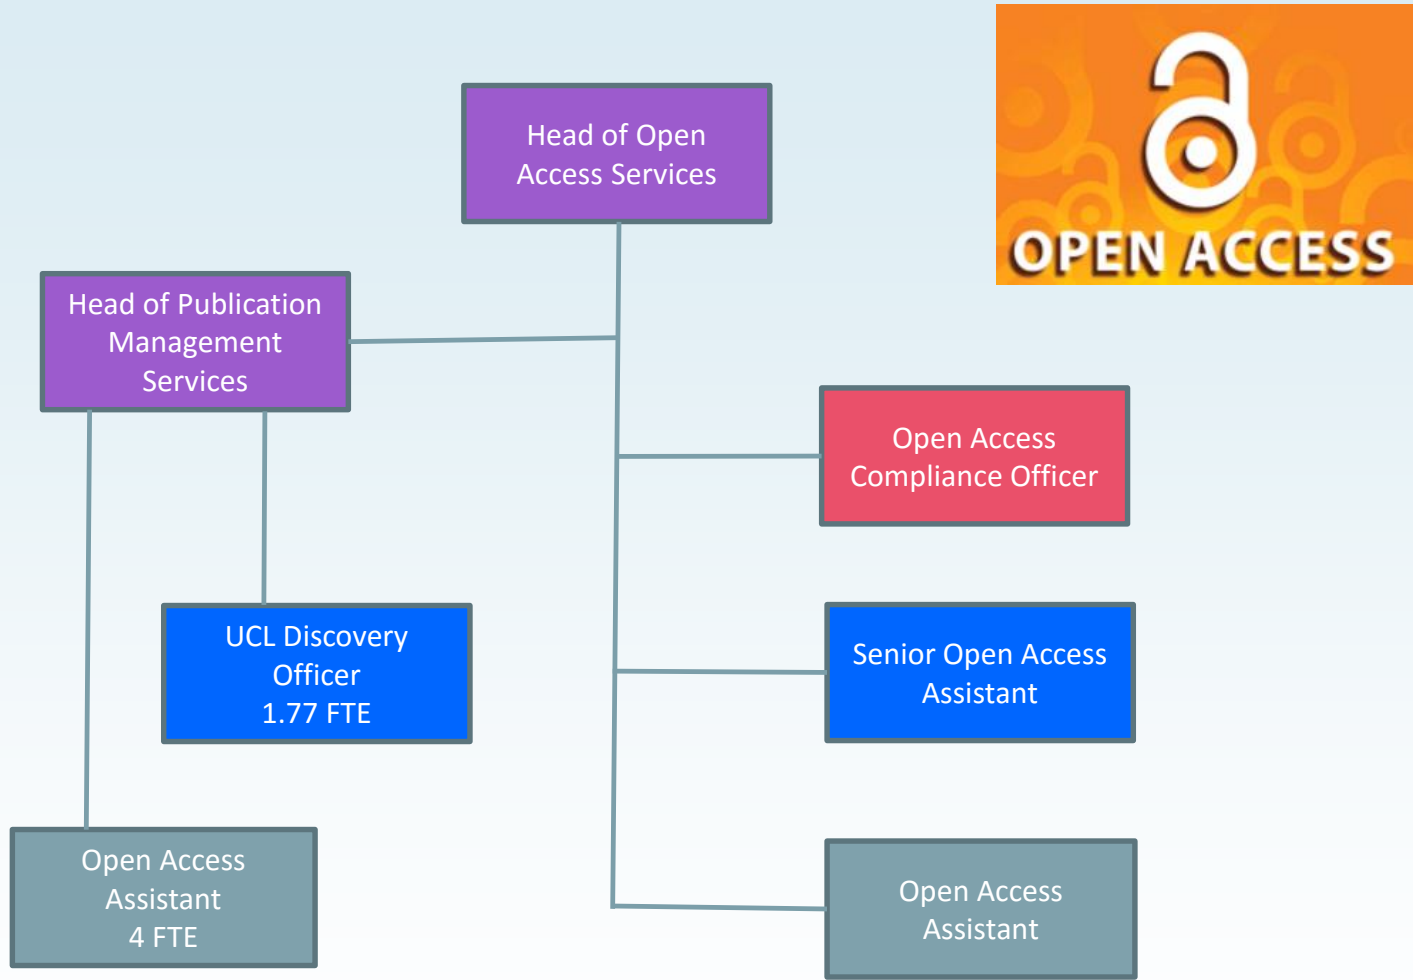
OPEN ACCESS

Head of Open Access Services

Head of Publication Management Services

Open Access Compliance Officer

UCL Discovery Officer 1.77 FTE

Senior Open Access Assistant

Open Access Assistant 4 FTE

Open Access Assistant